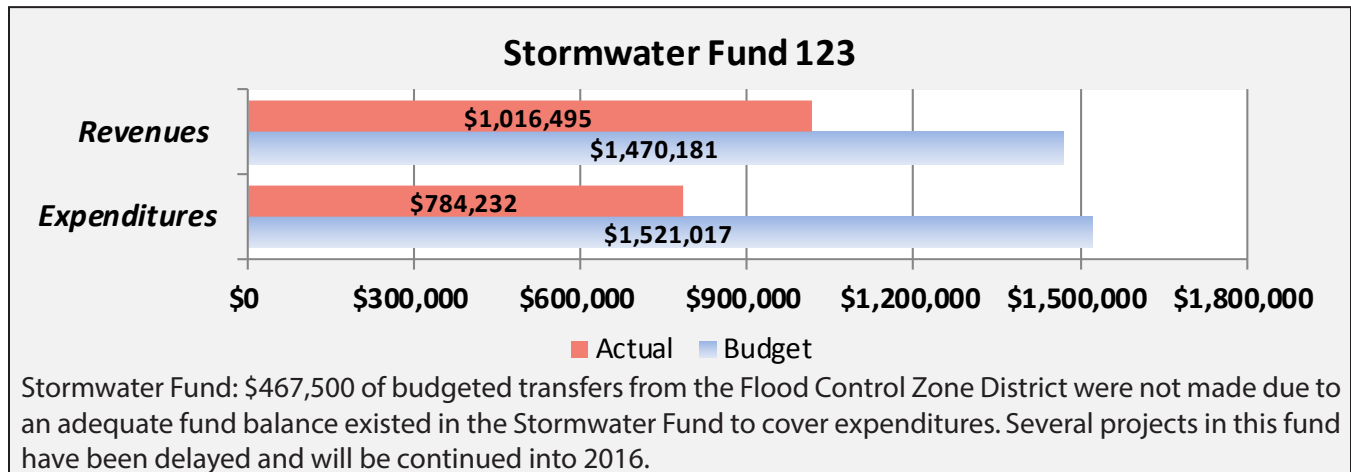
Stormwater Fund 123

Revenues

$1,016,495

$1,470,181

Expenditures

$784,232

$1,521,017

$0 $300,000 $600,000 $900,000 $1,200,000 $1,500,000 $1,800,000

Actual Budget

Stormwater Fund: $467,500 of budgeted transfers from the Flood Control Zone District were not made due to an adequate fund balance existed in the Stormwater Fund to cover expenditures. Several projects in this fund have been delayed and will be continued into 2016.